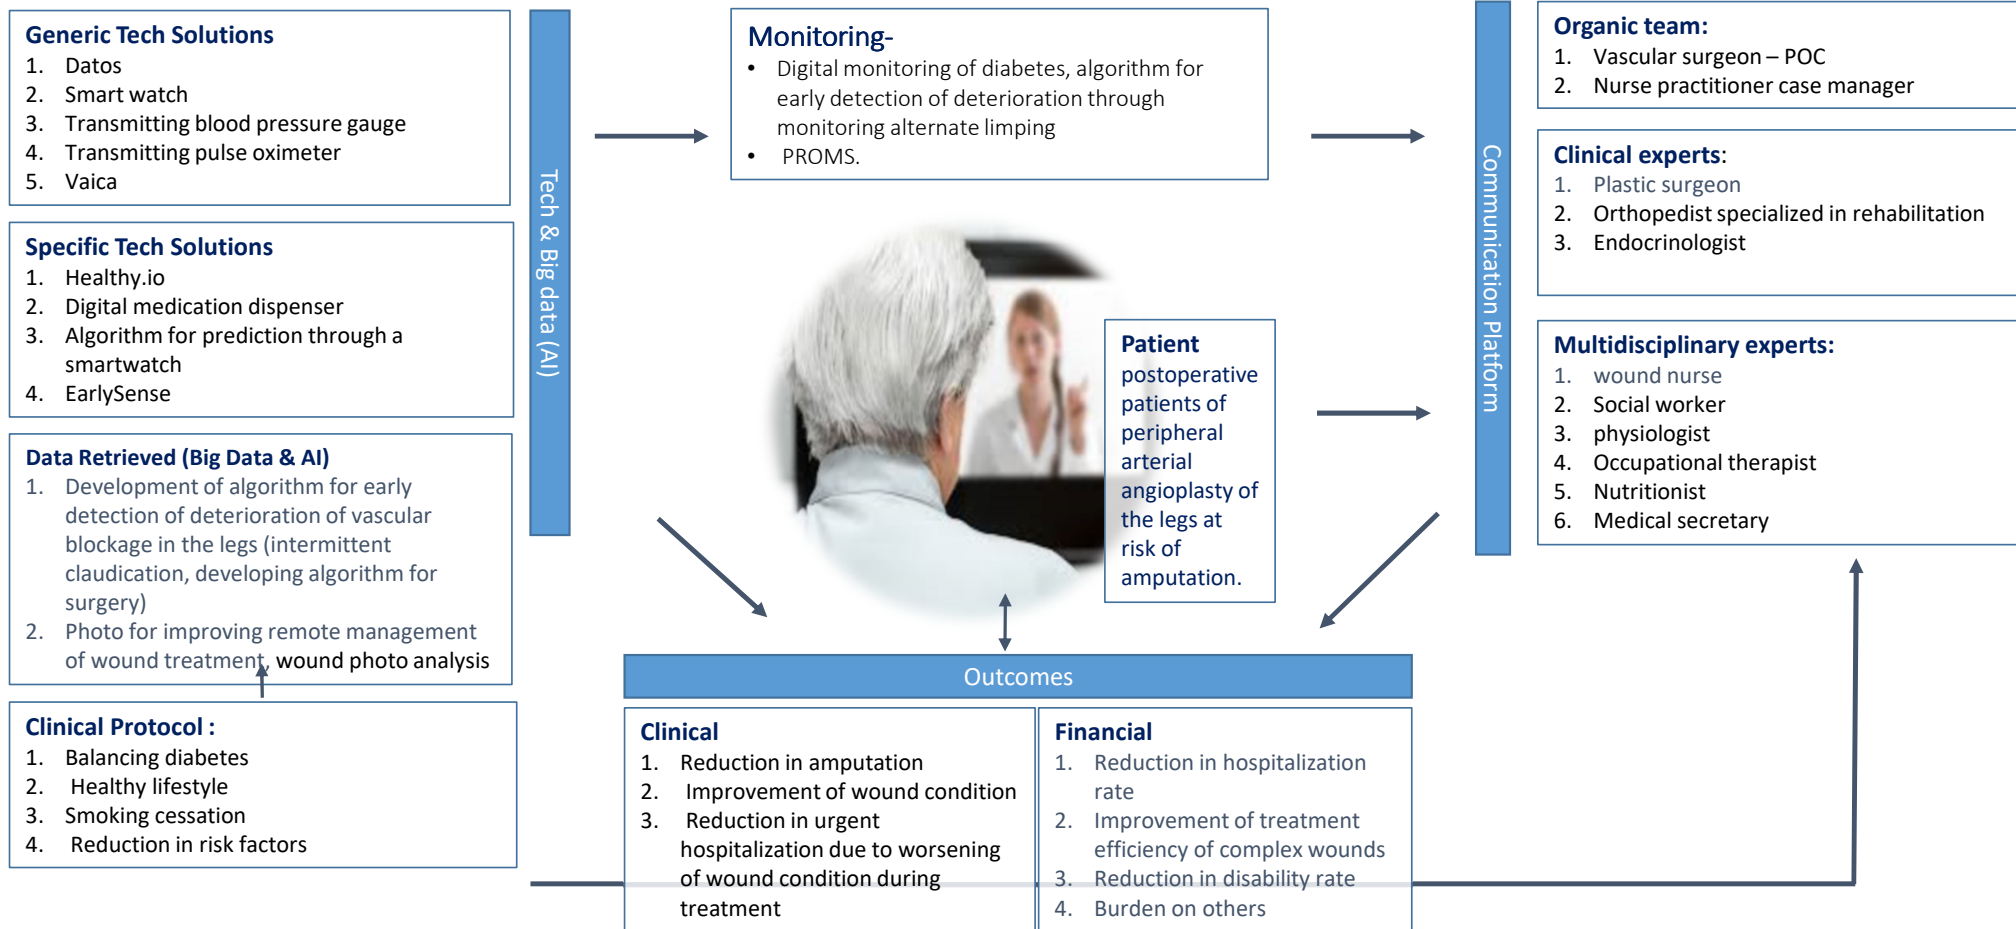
Generic Tech Solutions
1. Datos
2. Smart watch
3. Transmitting blood pressure gauge
4. Transmitting pulse oximeter
5. Vaica

Specific Tech Solutions
1. Healthy.io
2. Digital medication dispenser
3. Algorithm for prediction through a smartwatch
4. EarlySense

Data Retrieved (Big Data & AI)
1. Development of algorithm for early detection of deterioration of vascular blockage in the legs (intermittent claudication, developing algorithm for surgery)
2. Photo for improving remote management of wound treatment, wound photo analysis

Clinical Protocol :
1. Balancing diabetes
2. Healthy lifestyle
3. Smoking cessation
4. Reduction in risk factors

Tech & Big data (AI)

Monitoring-
• Digital monitoring of diabetes, algorithm for early detection of deterioration through monitoring alternate limping
• PROMS.

Patient
postoperative patients of peripheral arterial angioplasty of the legs at risk of amputation.

Outcomes

Clinical
1. Reduction in amputation
2. Improvement of wound condition
3. Reduction in urgent hospitalization due to worsening of wound condition during treatment

Financial
1. Reduction in hospitalization rate
2. Improvement of treatment efficiency of complex wounds
3. Reduction in disability rate
4. Burden on others

Communication Platform

Organic team:
1. Vascular surgeon – POC
2. Nurse practitioner case manager

Clinical experts:
1. Plastic surgeon
2. Orthopedist specialized in rehabilitation
3. Endocrinologist

Multidisciplinary experts:
1. wound nurse
2. Social worker
3. physiologist
4. Occupational therapist
5. Nutritionist
6. Medical secretary